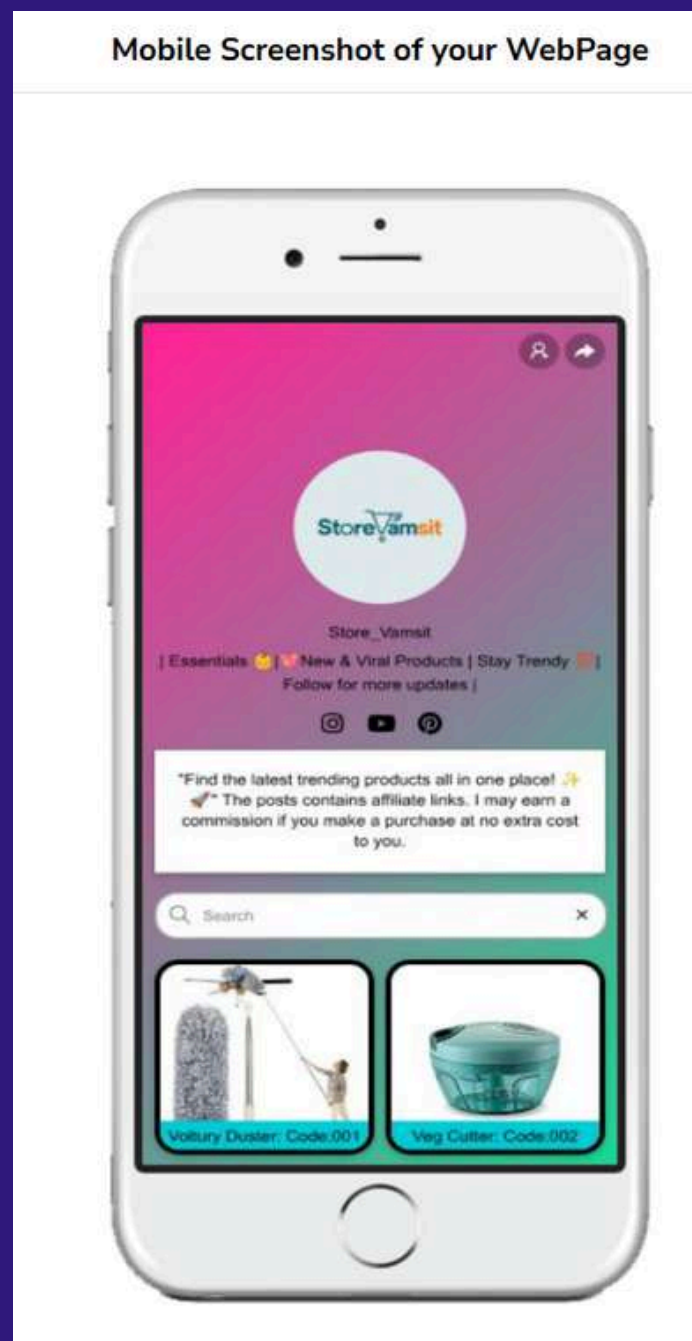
Mobile Screenshot of your WebPage

StoreVamsit

Store_Vamsit

| Essentials 🛍️ | 💖 New & Viral Products | Stay Trendy 🔥 | Follow for more updates |

"Find the latest trending products all in one place! ✨🛒" The posts contains affiliate links. I may earn a commission if you make a purchase at no extra cost to you.

Search

×

Voltury Duster: Code:001

Veg Cutter: Code:002